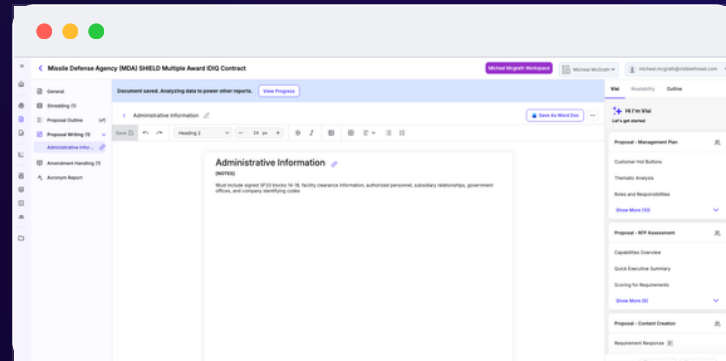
Missile Defense Agency (MDA) SHIELD Multiple Award IDIQ Contract

Michael Mcgrath Workspace

Michael McGrath

michael.mcgrath@visiblethread.com

General

Shredding (1)

Proposal Outline (v)

Proposal Writing (1)

Administrative Infor...

Amendment Handling (1)

Acronym Report

Document saved. Analyzing data to power other reports.

View Progress

Administrative Information

Save As Word Doc

Save

Heading 2

24 px

Administrative Information

[NOTES]

Must include signed SF33 blocks 14-18, facility clearance information, authorized personnel, subsidiary relationships, government offices, and company identifying codes.

Vivi

Readability

Outline

Hi I'm Vivi

Let's get started

Proposal - Management Plan

Customer Hot Buttons

Thematic Analysis

Roles and Responsibilities

Show More (10)

Proposal - RFP Assessment

Capabilities Overview

Quick Executive Summary

Scoring for Requirements

Show More (6)

Proposal - Content Creation

Requirement Response